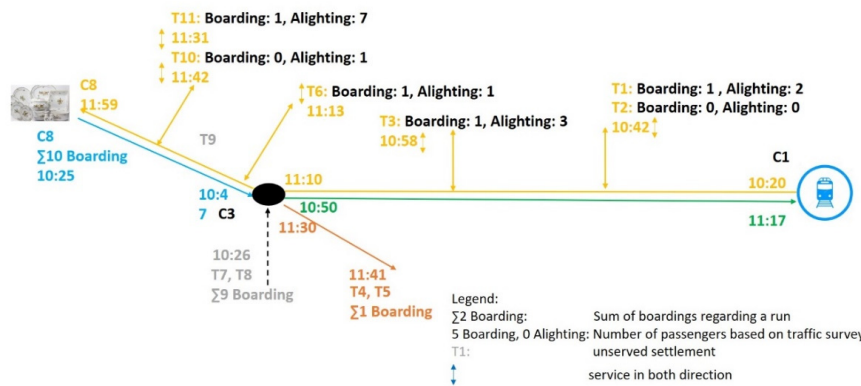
T11: Boarding: 1, Alighting: 7

11:31

T10: Boarding: 0, Alighting: 1

11:42

C8

11:59

C8

∑10 Boarding

10:25

T9

T6: Boarding: 1, Alighting: 1

11:13

T3: Boarding: 1, Alighting: 3

10:58

T1: Boarding: 1 , Alighting: 2

T2: Boarding: 0, Alighting: 0

10:42

C1

10:4

7

C3

11:10

10:50

11:30

10:20

11:17

10:26

T7, T8

∑9 Boarding

11:41

T4, T5

∑1 Boarding

Legend:

∑2 Boarding: Sum of boardings regarding a run

5 Boarding, 0 Alighting: Number of passengers based on traffic survey

T1: unserved settlement

service in both direction